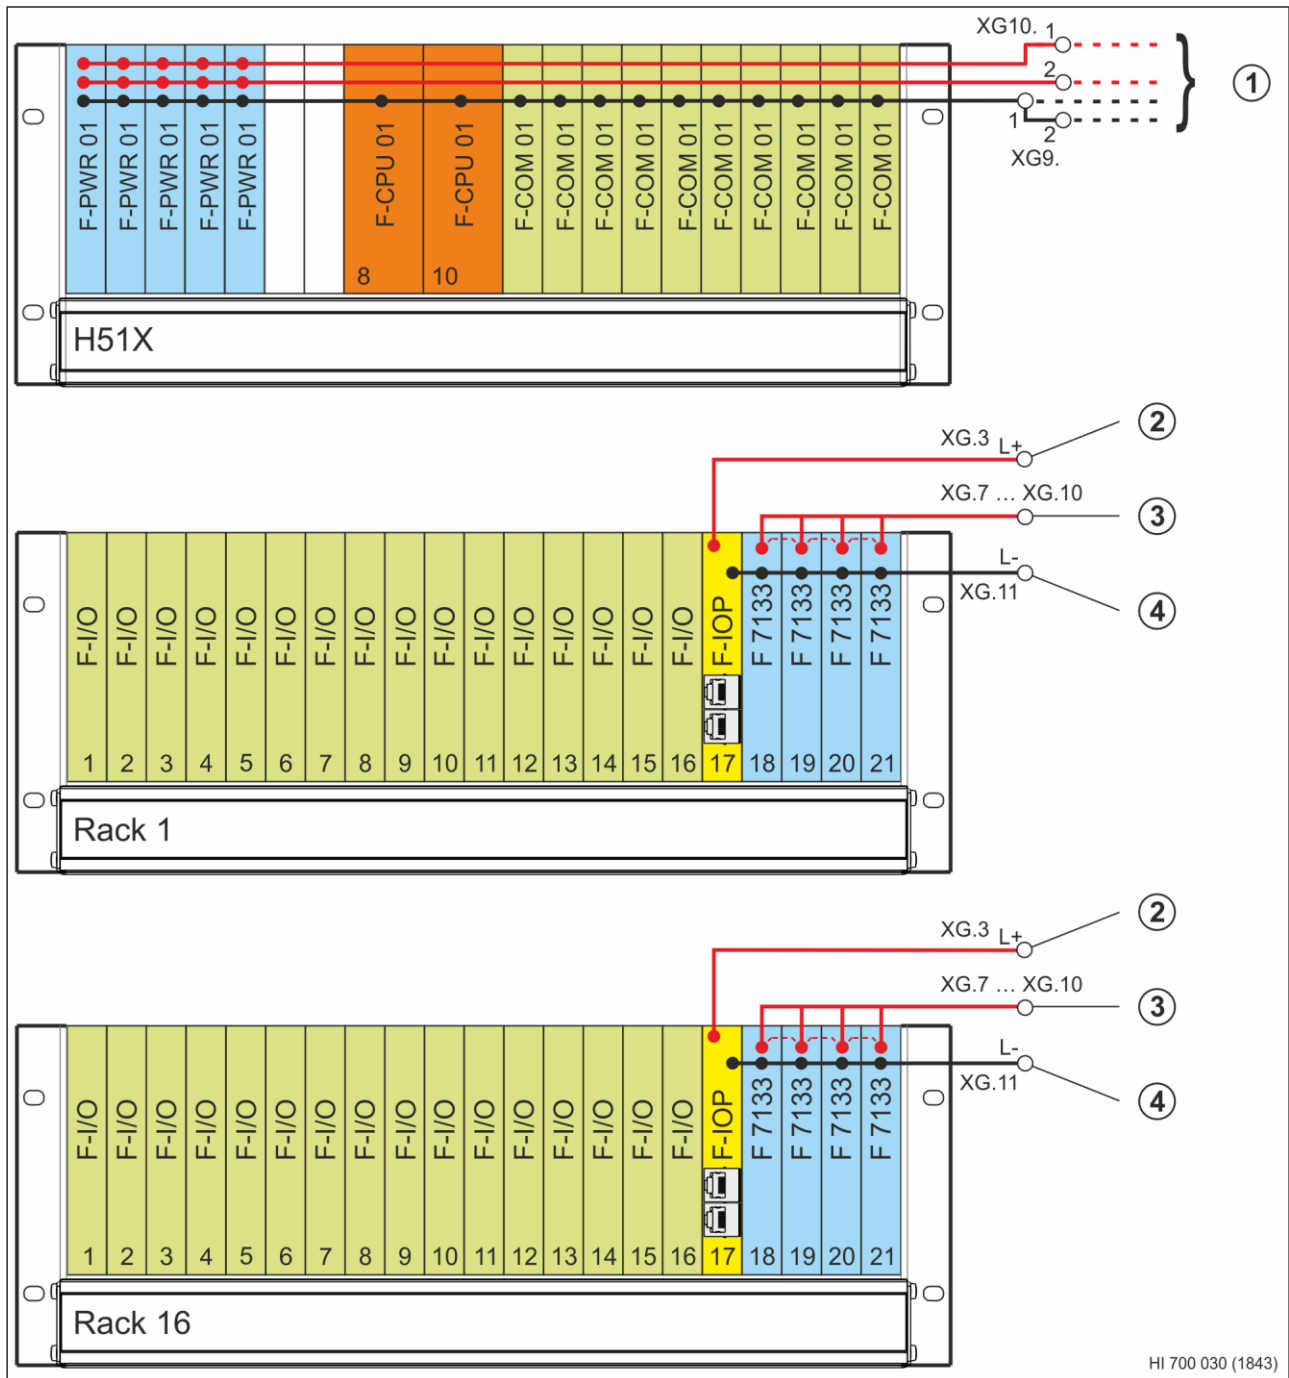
XG10. 1
2
1
2
XG9.
1

F-PWR 01 F-PWR 01 F-PWR 01 F-PWR 01 F-PWR 01 F-CPU 01 F-CPU 01 F-COM 01 F-COM 01 F-COM 01 F-COM 01 F-COM 01 F-COM 01 F-COM 01 F-COM 01 F-COM 01 F-COM 01

8 10

H51X

XG.3 L+
2
XG.7 … XG.10
3
L-
XG.11
4

F-I/O F-I/O F-I/O F-I/O F-I/O F-I/O F-I/O F-I/O F-I/O F-I/O F-I/O F-I/O F-I/O F-I/O F-I/O F-I/O F-IOP F 7133 F 7133 F 7133 F 7133

1 2 3 4 5 6 7 8 9 10 11 12 13 14 15 16 17 18 19 20 21

Rack 1

XG.3 L+
2
XG.7 … XG.10
3
L-
XG.11
4

F-I/O F-I/O F-I/O F-I/O F-I/O F-I/O F-I/O F-I/O F-I/O F-I/O F-I/O F-I/O F-I/O F-I/O F-I/O F-I/O F-IOP F 7133 F 7133 F 7133 F 7133

1 2 3 4 5 6 7 8 9 10 11 12 13 14 15 16 17 18 19 20 21

Rack 16

HI 700 030 (1843)